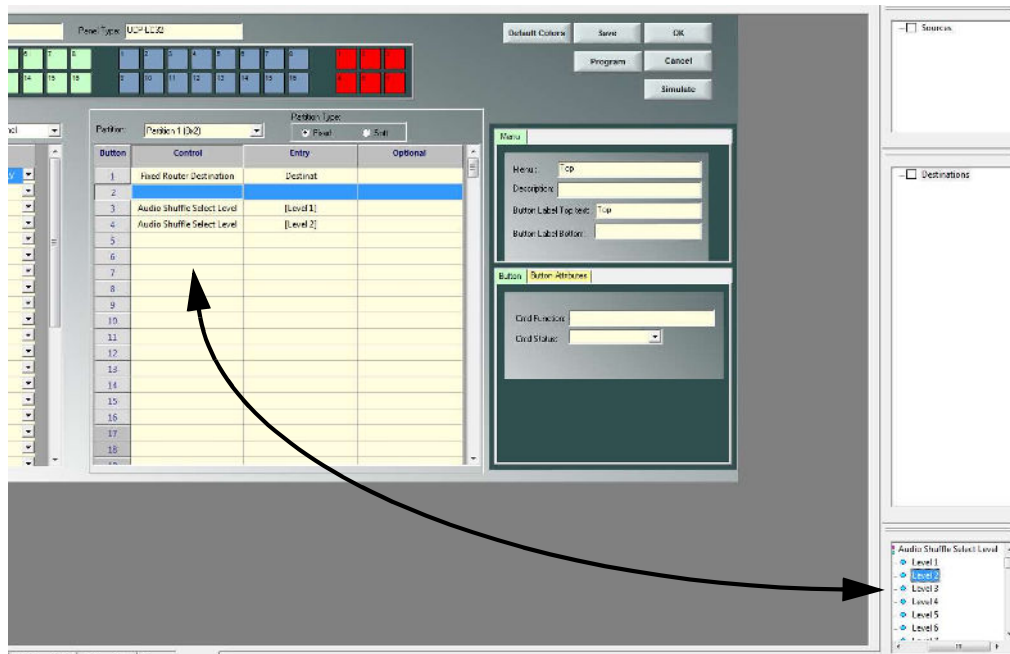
Panel Type: UCP LD32

Default Colors | Save | OK
Program | Cancel
Simulate

6 7 8
14 15 16
1 2 3 4 5 6 7 8
9 10 11 12 13 14 15 16

ncl

Partition: Partition 1 (3x2)
Partition Type:
Fixed
Soft

| Button | Control | Entry | Optional |
|---|---|---|---|
| 1 | Fixed Router Destination | Destinat | |
| 2 | | | |
| 3 | Audio Shuffle Select Level | [Level 1] | |
| 4 | Audio Shuffle Select Level | [Level 2] | |
| 5 | | | |
| 6 | | | |
| 7 | | | |
| 8 | | | |
| 9 | | | |
| 10 | | | |
| 11 | | | |
| 12 | | | |
| 13 | | | |
| 14 | | | |
| 15 | | | |
| 16 | | | |
| 17 | | | |
| 18 | | | |

Menu
Menu: Top
Description:
Button Label Top text: Top
Button Label Bottom:

Button | Button Attributes
Cmd Function:
Cmd Status:

Sources

Destinations

Audio Shuffle Select Level
Level 1
Level 2
Level 3
Level 4
Level 5
Level 6
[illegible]